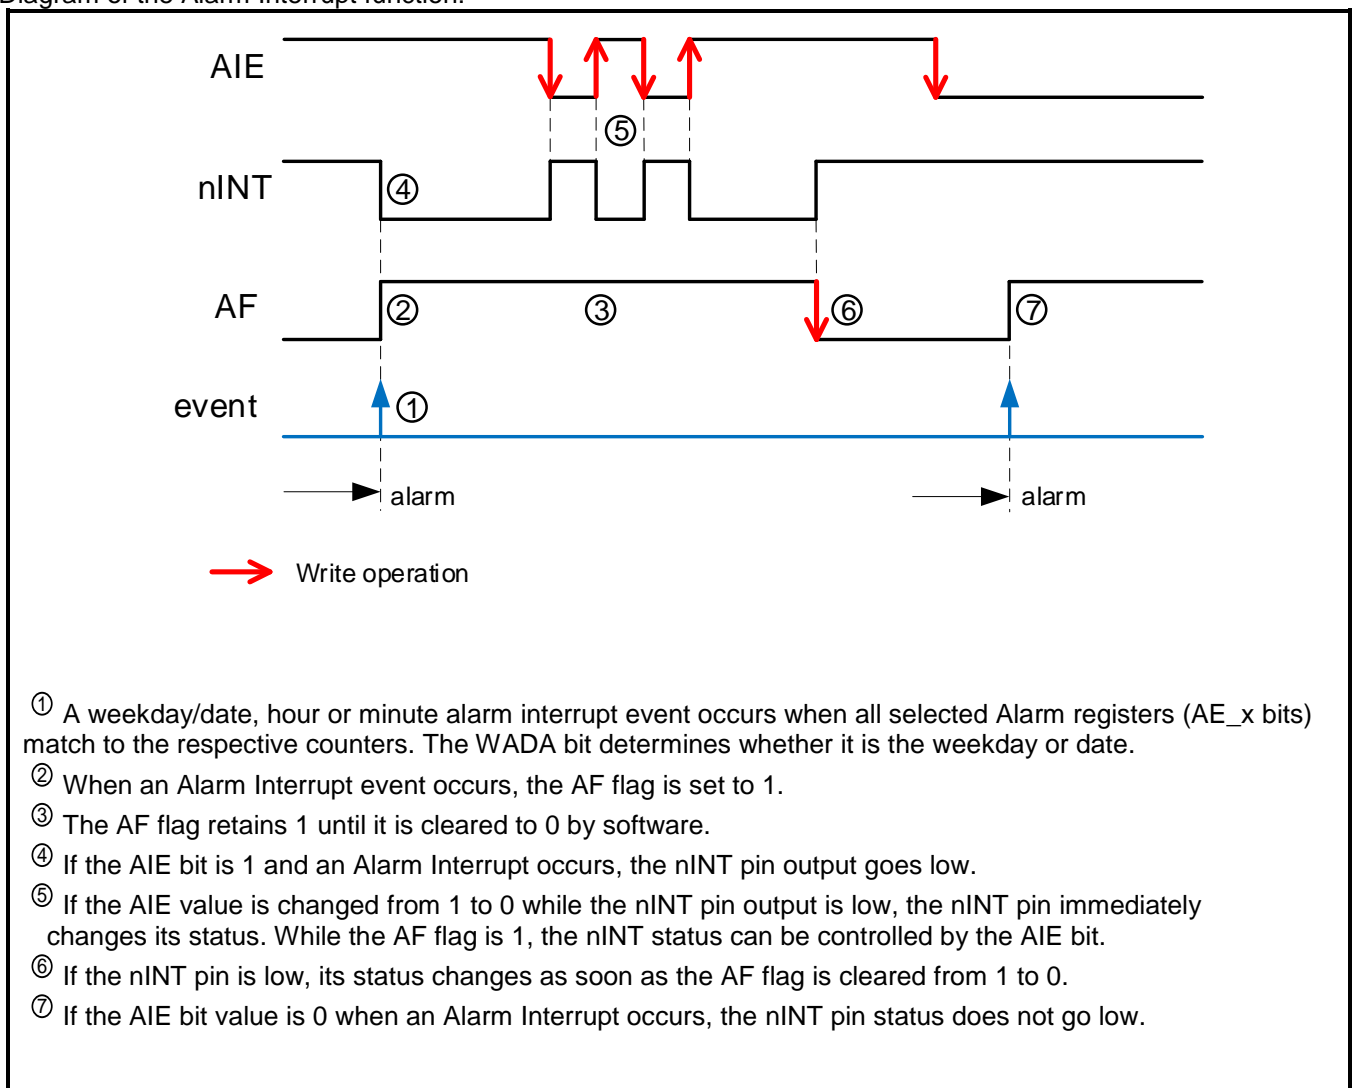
Diagram of the Alarm Interrupt function:

AIE

⑤

nINT

④

AF

②

③

⑥

⑦

event

①

alarm

alarm

Write operation

① A weekday/date, hour or minute alarm interrupt event occurs when all selected Alarm registers (AE_x bits) match to the respective counters. The WADA bit determines whether it is the weekday or date.

② When an Alarm Interrupt event occurs, the AF flag is set to 1.

③ The AF flag retains 1 until it is cleared to 0 by software.

④ If the AIE bit is 1 and an Alarm Interrupt occurs, the nINT pin output goes low.

⑤ If the AIE value is changed from 1 to 0 while the nINT pin output is low, the nINT pin immediately changes its status. While the AF flag is 1, the nINT status can be controlled by the AIE bit.

⑥ If the nINT pin is low, its status changes as soon as the AF flag is cleared from 1 to 0.

⑦ If the AIE bit value is 0 when an Alarm Interrupt occurs, the nINT pin status does not go low.